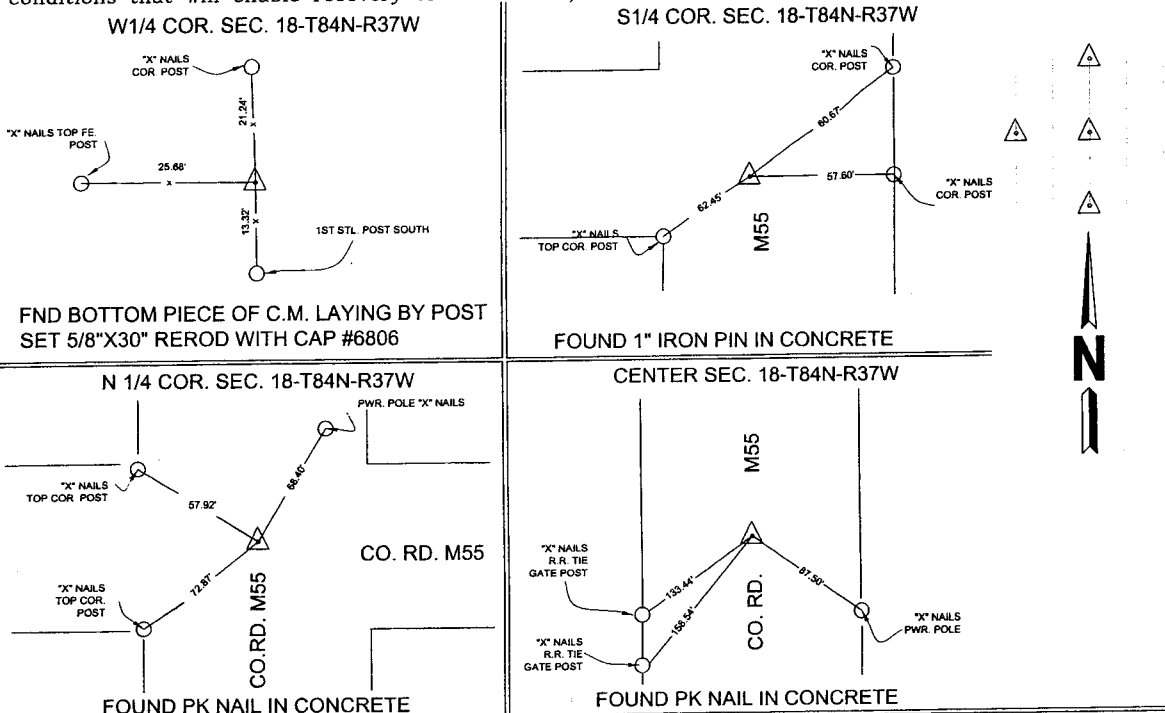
conditions that will enable recovery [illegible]

W1/4 COR. SEC. 18-T84N-R37W

"X" NAILS COR. POST

21.24'

"X" NAILS TOP FE. POST

25.68'

13.32'

1ST STL. POST SOUTH

FND BOTTOM PIECE OF C.M. LAYING BY POST
SET 5/8"X30" REROD WITH CAP #6806

S1/4 COR. SEC. 18-T84N-R37W

"X" NAILS COR. POST

60.67'

57.60'

"X" NAILS COR. POST

62.45'

"X" NAILS TOP COR. POST

M55

FOUND 1" IRON PIN IN CONCRETE

N

N 1/4 COR. SEC. 18-T84N-R37W

PWR. POLE "X" NAILS

"X" NAILS TOP COR. POST

57.92'

68.40'

CO. RD. M55

"X" NAILS TOP COR. POST

72.87'

CO.RD. M55

FOUND PK NAIL IN CONCRETE

CENTER SEC. 18-T84N-R37W

M55

"X" NAILS R.R. TIE GATE POST

133.44'

87.50'

156.54'

"X" NAILS R.R. TIE GATE POST

CO. RD.

"X" NAILS PWR. POLE

FOUND PK NAIL IN CONCRETE